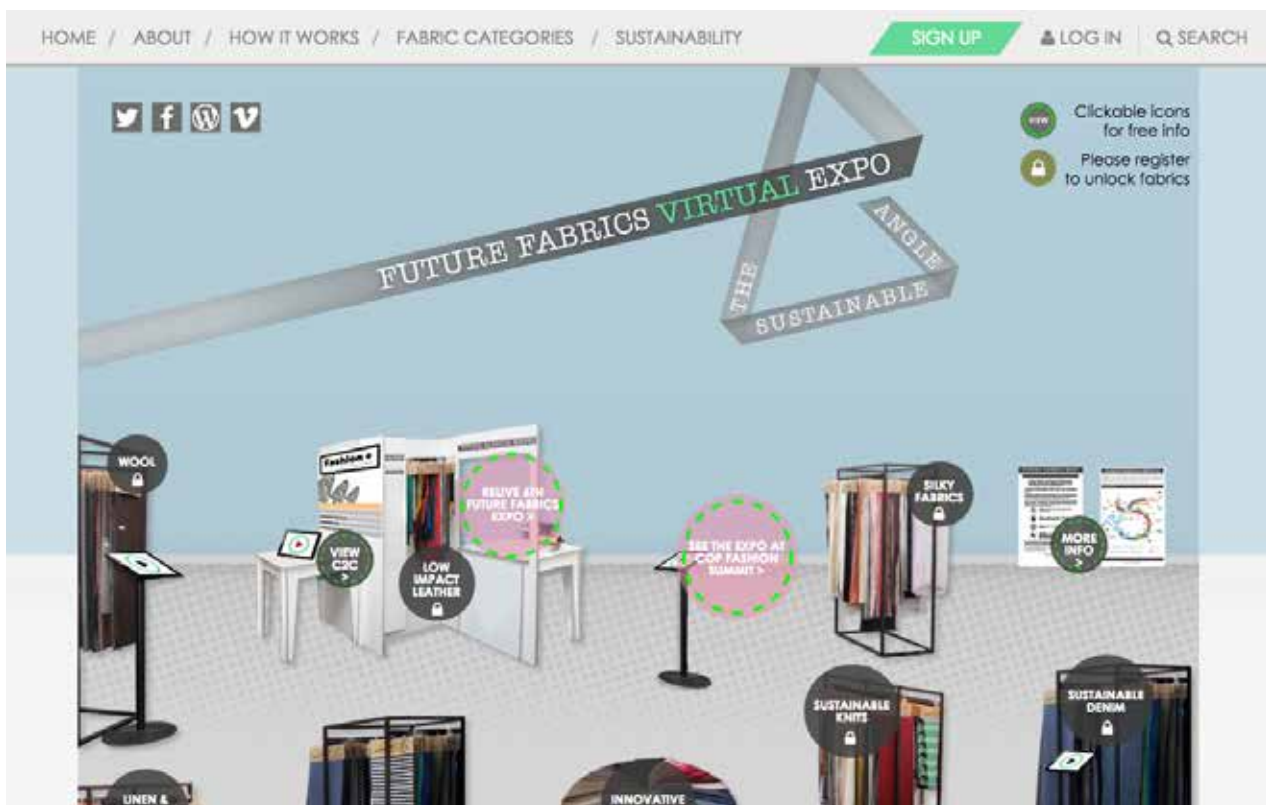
HOME / ABOUT / HOW IT WORKS / FABRIC CATEGORIES / SUSTAINABILITY

SIGN UP

LOG IN

SEARCH

VIEW

Clickable icons for free info

Please register to unlock fabrics

FUTURE FABRICS VIRTUAL EXPO

THE SUSTAINABLE ANGLE

WOOL

Fashion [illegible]

VIEW C2C >

LOW IMPACT LEATHER

RELIVE 6TH FUTURE FABRICS EXPO >

SEE THE EXPO AT COP FASHION SUMMIT >

SILKY FABRICS

MORE INFO >

SUSTAINABLE KNITS

SUSTAINABLE DENIM

LINEN &

INNOVATIVE